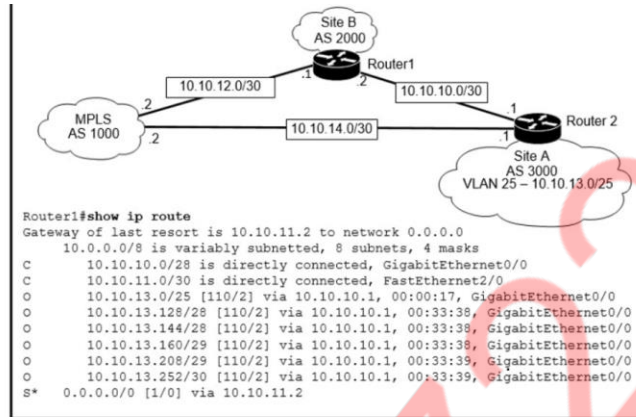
Site B
AS 2000

Router1

.1

.2

10.10.12.0/30

10.10.10.0/30

.1

Router 2

.2

MPLS
AS 1000

.2

10.10.14.0/30

.1

Site A
AS 3000
VLAN 25 – 10.10.13.0/25

Router1#show ip route
Gateway of last resort is 10.10.11.2 to network 0.0.0.0
10.0.0.0/8 is variably subnetted, 8 subnets, 4 masks
C 10.10.10.0/28 is directly connected, GigabitEthernet0/0
C 10.10.11.0/30 is directly connected, FastEthernet2/0
O 10.10.13.0/25 [110/2] via 10.10.10.1, 00:00:17, GigabitEthernet0/0
O 10.10.13.128/28 [110/2] via 10.10.10.1, 00:33:38, GigabitEthernet0/0
O 10.10.13.144/28 [110/2] via 10.10.10.1, 00:33:38, GigabitEthernet0/0
O 10.10.13.160/29 [110/2] via 10.10.10.1, 00:33:38, GigabitEthernet0/0
O 10.10.13.208/29 [110/2] via 10.10.10.1, 00:33:39, GigabitEthernet0/0
O 10.10.13.252/30 [110/2] via 10.10.10.1, 00:33:39, GigabitEthernet0/0
S* 0.0.0.0/0 [1/0] via 10.10.11.2